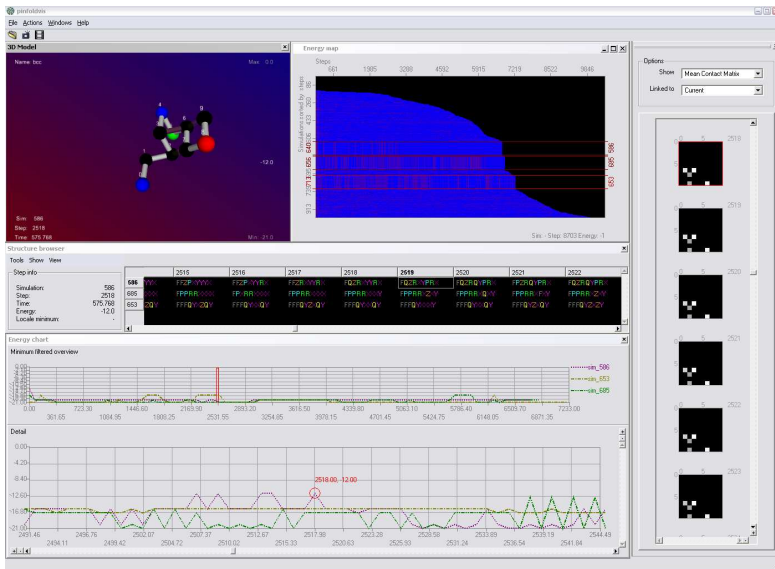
pinfoldviz

File Actions Windows Help

3D Model

Name: bcc

Max: 0.0

-12.0

Min: -21.0

Sim: 586
Step: 2518
Time: 575.768

Energy map

Steps
661 1985 3289 4592 5915 7219 8522 9846

Simulations sorted by steps

Sim - Step: 8703 Energy: -1

Options

Show: Mean Contact Matrix

Linked to: Current

2518

2519

2520

2521

2522

2523

Structure browser

Tools Show View

Step info

Simulation: 586
Step: 2518
Time: 575.768
Energy: -12.0
Locale minimum:

| | 2515 | 2516 | 2517 | 2518 | 2519 | 2520 | 2521 | 2522 |
|---|---|---|---|---|---|---|---|---|
| 586 | FFZPYYVR | FFZPYYVR | FFZRYYVR | FQZRYYVR | FQZRYYPR | FQZRQYPR | FFZRQYPR | FQZRQYPR |
| 685 | FPPRR | FPPRR | FPPRR | FPPRR | FPPRRZZY | FQPRRQZY | FPPRRFZY | FPPRRZZY |
| 653 | ZQY | FFPQYZQY | FFPQYQY | FFPQYZQY | FFPQYQY | FFPQYQY | FFPQYZQY | FFPQYZQY |

Energy chart

Minimum filtered overview

sim_586
sim_653
sim_685

0.00 723.30 1446.60 2169.90 2893.20 3616.50 4339.80 5063.10 5786.40 6509.70 7233.00
361.65 1084.95 1808.25 2531.55 3254.85 3978.15 4701.45 5424.75 6148.05 6871.35

Detail

0.00
-4.20
-8.40
-12.60
-16.80
-21.00

2518.00, -12.00

2491.46 2496.76 2502.07 2507.37 2512.67 2517.98 2523.28 2528.58 2533.89 2539.19 2544.49
2494.11 2499.42 2504.72 2510.02 2515.33 2520.63 2525.93 2531.24 2536.54 2541.84